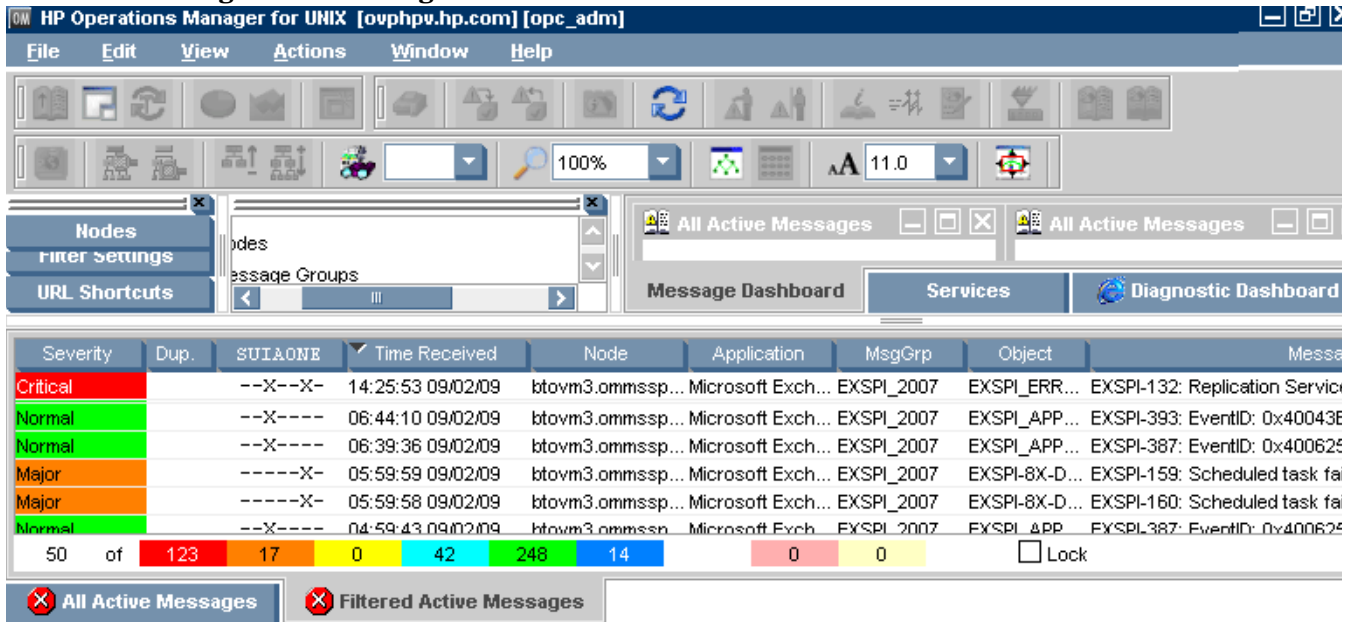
HP Operations Manager for UNIX [ovphpv.hp.com] [opc_adm]

File Edit View Actions Window Help

100%

11.0

Nodes
Filter Settings
URL Shortcuts

odes
essage Groups

All Active Messages
All Active Messages

Message Dashboard
Services
Diagnostic Dashboard

| Severity | Dup. | SUIAONE | Time Received | Node | Application | MsgGrp | Object | Messa |
|---|---|---|---|---|---|---|---|---|
| Critical | | --X--X- | 14:25:53 09/02/09 | btovm3.ommssp... | Microsoft Exch... | EXSPI_2007 | EXSPI_ERR... | EXSPI-132: Replication Service |
| Normal | | --X---- | 06:44:10 09/02/09 | btovm3.ommssp... | Microsoft Exch... | EXSPI_2007 | EXSPI_APP... | EXSPI-393: EventID: 0x40043E |
| Normal | | --X---- | 06:39:36 09/02/09 | btovm3.ommssp... | Microsoft Exch... | EXSPI_2007 | EXSPI_APP... | EXSPI-387: EventID: 0x400625 |
| Major | | -----X- | 05:59:59 09/02/09 | btovm3.ommssp... | Microsoft Exch... | EXSPI_2007 | EXSPI-8X-D... | EXSPI-159: Scheduled task fai |
| Major | | -----X- | 05:59:58 09/02/09 | btovm3.ommssp... | Microsoft Exch... | EXSPI_2007 | EXSPI-8X-D... | EXSPI-160: Scheduled task fai |
| Normal | | --X---- | 04:59:43 09/02/09 | btovm3.ommssp... | Microsoft Exch... | EXSPI_2007 | EXSPI_APP... | EXSPI-387: EventID: 0x400625 |

50 of 123 17 0 42 248 14 0 0 Lock

All Active Messages
Filtered Active Messages